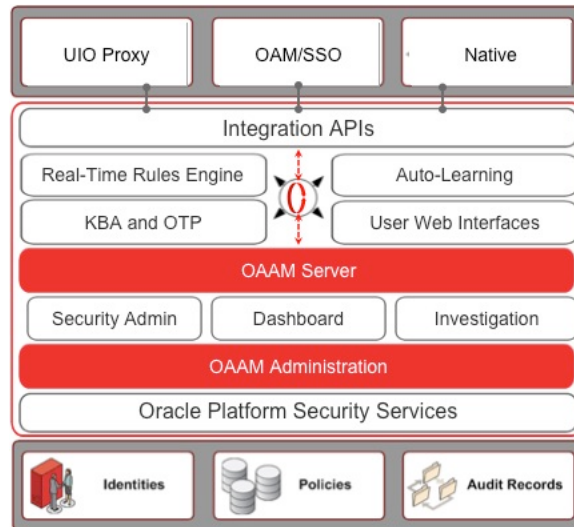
UIO Proxy

OAM/SSO

Native

Integration APIs

Real-Time Rules Engine

Auto-Learning

KBA and OTP

User Web Interfaces

OAAM Server

Security Admin

Dashboard

Investigation

OAAM Administration

Oracle Platform Security Services

Identities

Policies

Audit Records